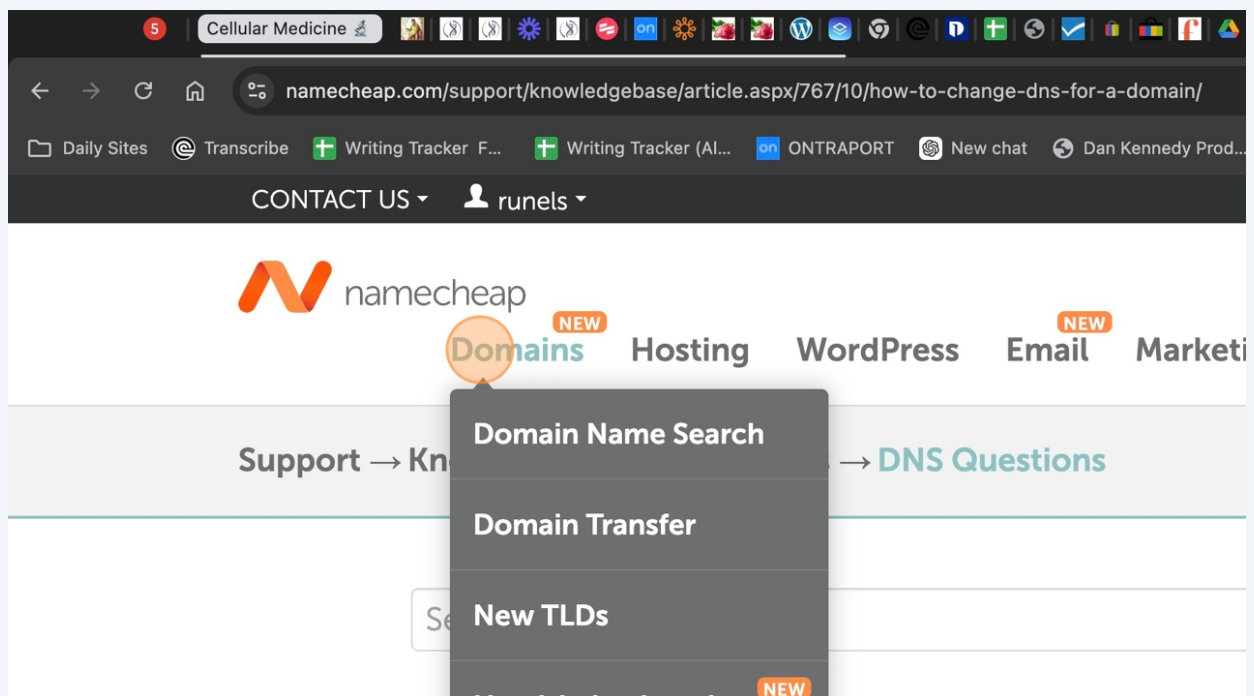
5 Cellular Medicine

namecheap.com/support/knowledgebase/article.aspx/767/10/how-to-change-dns-for-a-domain/

Daily Sites Transcribe Writing Tracker F... Writing Tracker (Al... ONTRAPORT New chat Dan Kennedy Prod...

CONTACT US runels

namecheap

NEW
Domains Hosting WordPress NEW Email Marketi

Support → Kn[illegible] → DNS Questions

Domain Name Search

Domain Transfer

New TLDs

Se

NEW